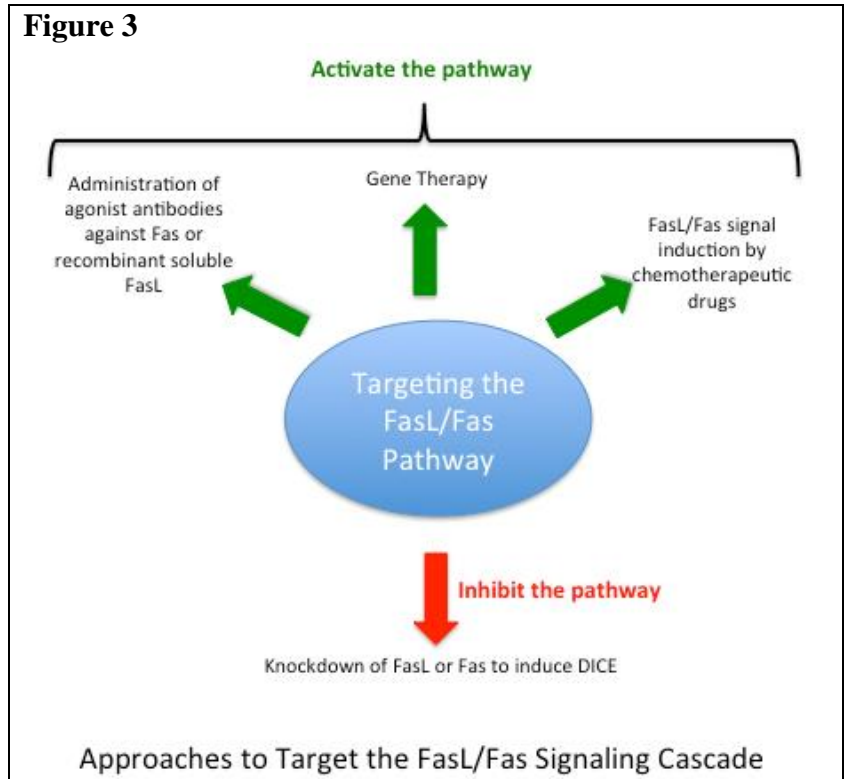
Figure 3

Activate the pathway

Administration of agonist antibodies against Fas or recombinant soluble FasL

Gene Therapy

FasL/Fas signal induction by chemotherapeutic drugs

Targeting the FasL/Fas Pathway

Inhibit the pathway

Knockdown of FasL or Fas to induce DICE

Approaches to Target the FasL/Fas Signaling Cascade